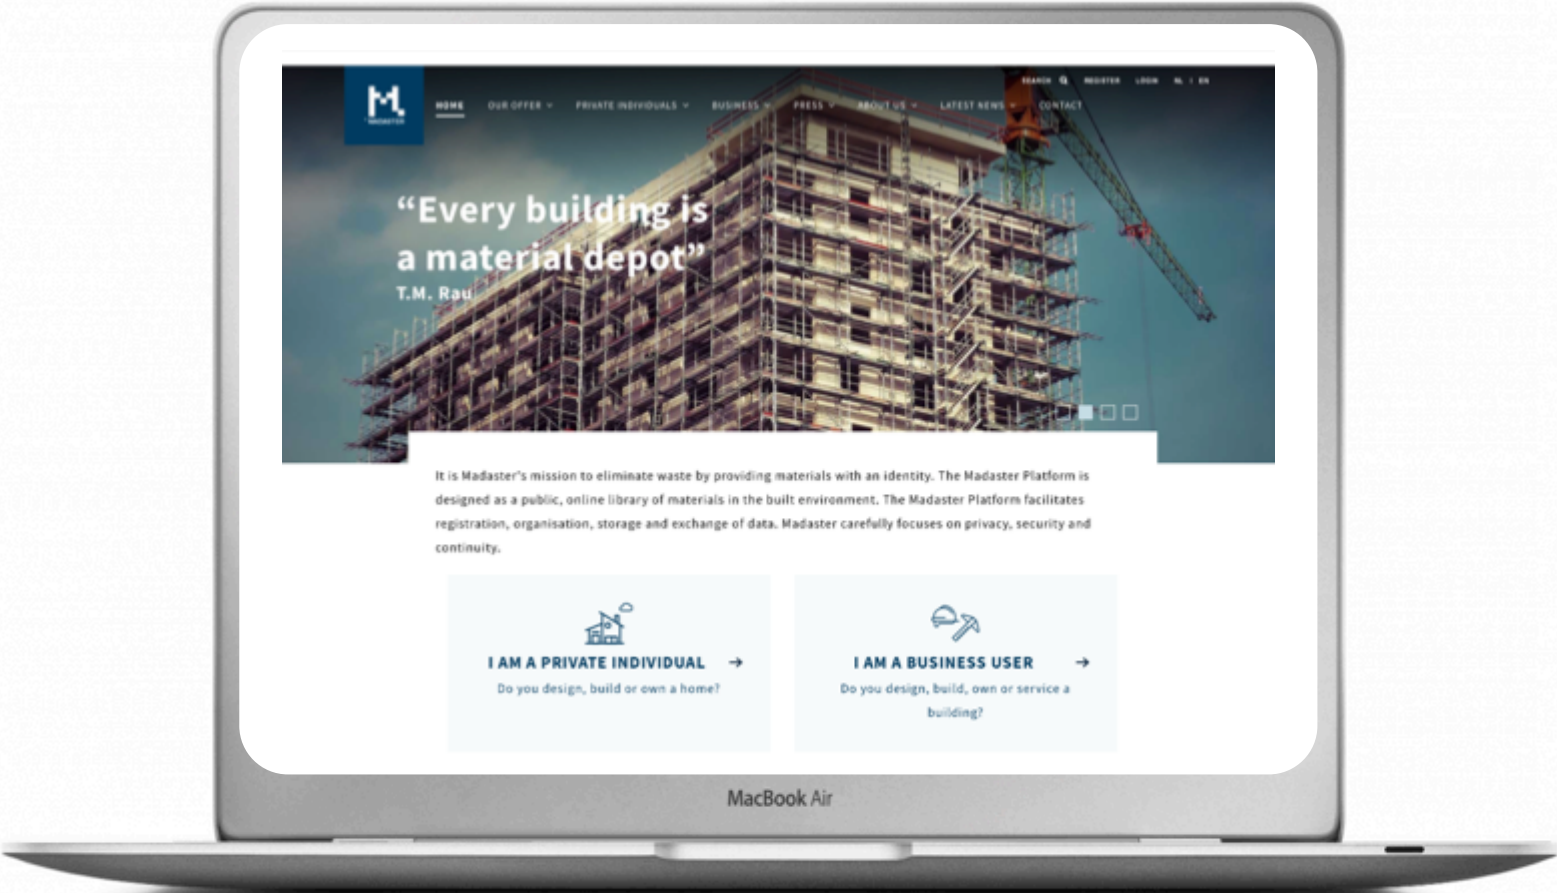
SEARCH REGISTER LOGIN NL | EN

M MADASTER

HOME OUR OFFER PRIVATE INDIVIDUALS BUSINESS PRESS ABOUT US LATEST NEWS CONTACT

"Every building is a material depot"
T.M. Rau

It is Madaster's mission to eliminate waste by providing materials with an identity. The Madaster Platform is designed as a public, online library of materials in the built environment. The Madaster Platform facilitates registration, organisation, storage and exchange of data. Madaster carefully focuses on privacy, security and continuity.

I AM A PRIVATE INDIVIDUAL →
Do you design, build or own a home?

I AM A BUSINESS USER →
Do you design, build, own or service a building?

MacBook Air